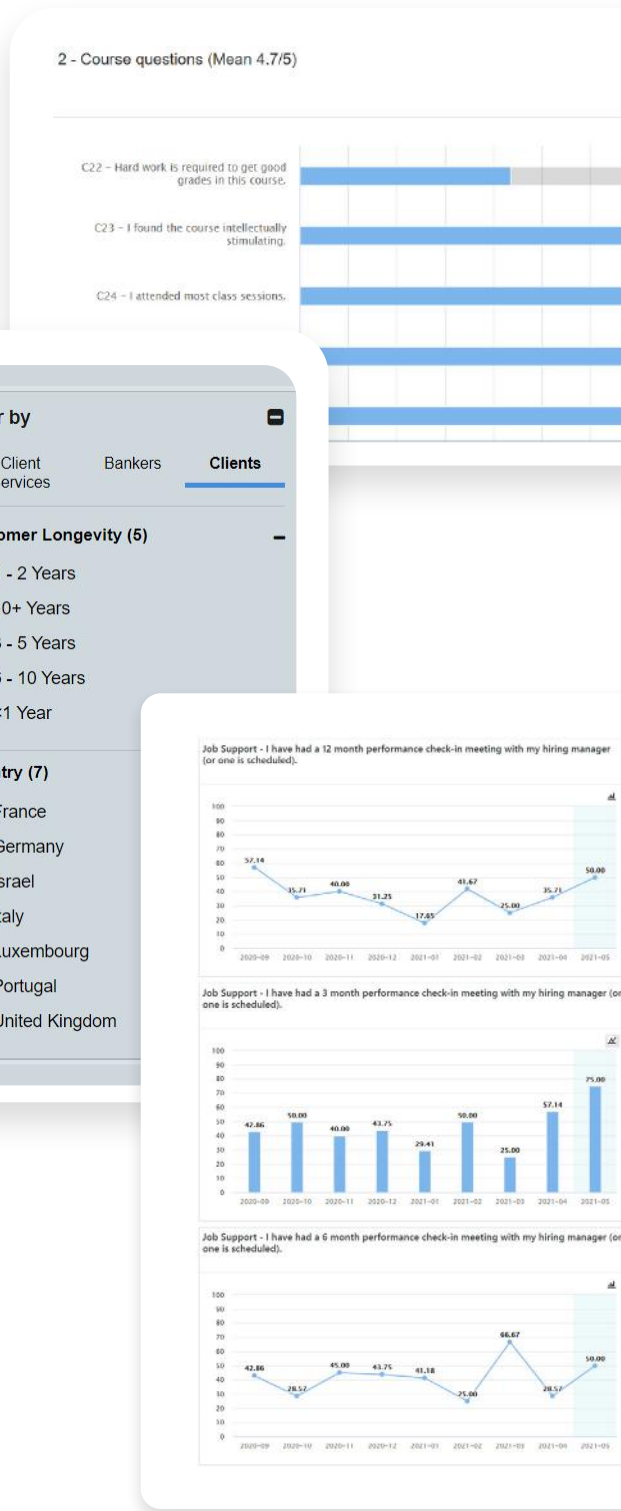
2 - Course questions (Mean 4.7/5)

C22 – Hard work is required to get good grades in this course.

C23 – I found the course intellectually stimulating.

C24 – I attended most class sessions.

r by

Client ervices

Bankers

Clients

omer Longevity (5)

- 2 Years

0+ Years

- 5 Years

- 10 Years

1 Year

try (7)

France

Germany

srael

taly

uxembourg

Portugal

United Kingdom

Job Support - I have had a 12 month performance check-in meeting with my hiring manager (or one is scheduled).

100
90
80
70
60
50
40
30
20
10
0

57.14
35.71
40.00
31.25
17.65
41.67
25.00
35.71
50.00

2020-09 2020-10 2020-11 2020-12 2021-01 2021-02 2021-03 2021-04 2021-05

Job Support - I have had a 3 month performance check-in meeting with my hiring manager (or one is scheduled).

100
90
80
70
60
50
40
30
20
10
0

42.86
50.00
40.00
43.75
29.41
50.00
25.00
57.14
75.00

2020-09 2020-10 2020-11 2020-12 2021-01 2021-02 2021-03 2021-04 2021-05

Job Support - I have had a 6 month performance check-in meeting with my hiring manager (or one is scheduled).

100
90
80
70
60
50
40
30
20
10
0

42.86
28.57
45.00
43.75
41.18
25.00
66.67
28.57
50.00

2020-09 2020-10 2020-11 2020-12 2021-01 2021-02 2021-03 2021-04 2021-05